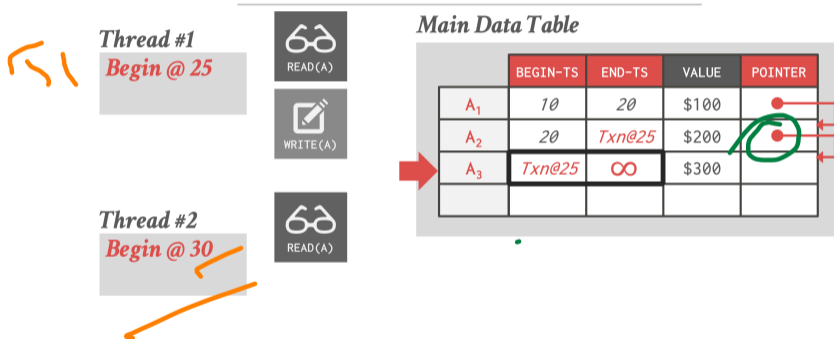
Thread #1
Begin @ 25

READ(A)

WRITE(A)

Thread #2
Begin @ 30

READ(A)

Main Data Table

| | BEGIN-TS | END-TS | VALUE | POINTER |
|---|---|---|---|---|
| $A_1$ | 10 | 20 | \$100 | |
| $A_2$ | 20 | Txn@25 | \$200 | |
| $A_3$ | Txn@25 | $\infty$ | \$300 | |
| | | | | |